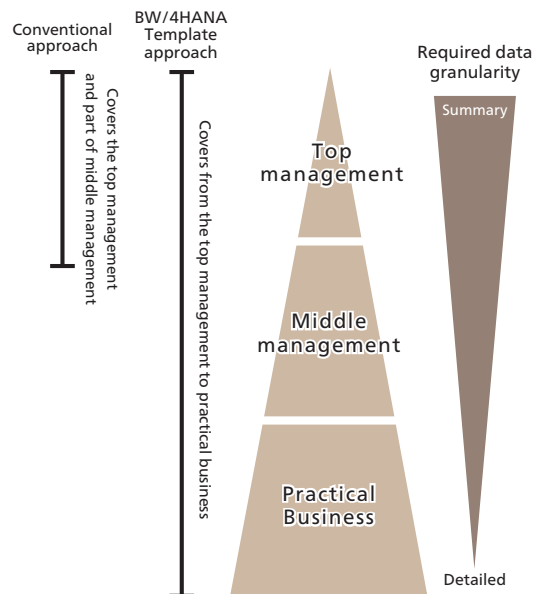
Conventional approach

BW/4HANA Template approach

Required data granularity

Covers the top management and part of middle management

Covers from the top management to practical business

Top management

Middle management

Practical Business

Summary

Detailed